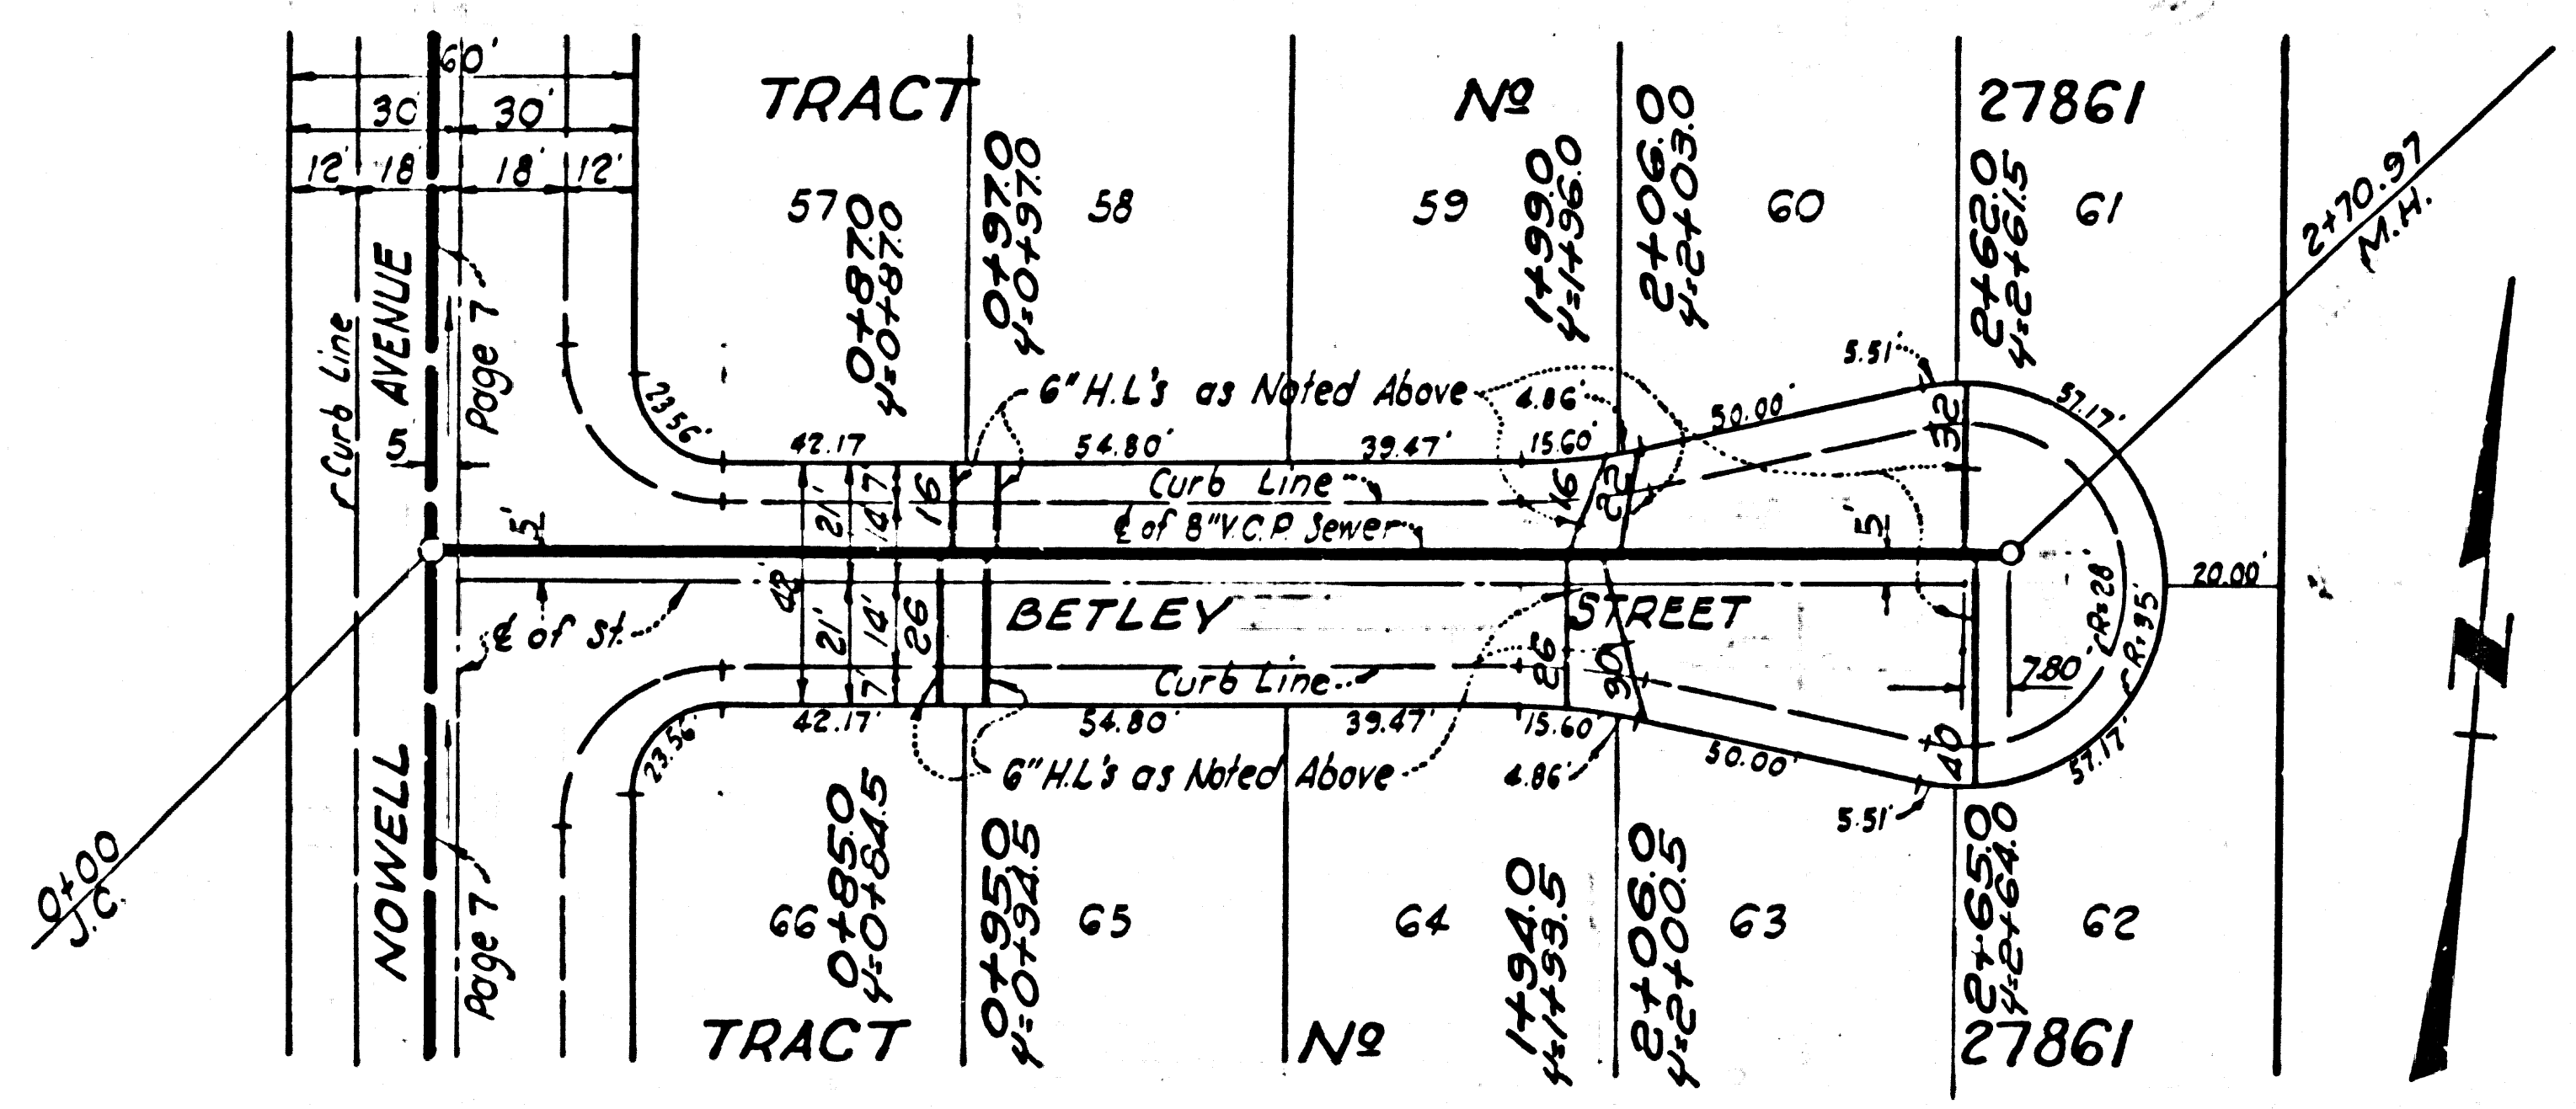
60'
30 30'
12' 18 18' 12'

TRACT Nº 27861

57 0+87.0 Y=0+87.0
0+97.0 Y=0+97.0
58
59 1+99.0 Y=1+96.0
2+06.0 Y=2+03.0
60
2+62.0 Y=2+61.5
61

2+70.97 M.H.

Curb Line
AVENUE
Page 7
5
23.56'
42.17
6" H.L's as Noted Above
54.80'
39.47'
4.86'
15.60'
5.51'
50.00'
57.17'
32
22
16
21'
14.7
16
Curb Line
℄ of 8" V.C.P. Sewer
5'
5'
20.00'
R.28
R.35
7.80
42
21'
14'
26
BETLEY STREET
℄ of St.
26
30
40
Curb Line
42.17'
54.80'
39.47'
15.60'
50.00'
57.17'
23.56'
6" H.L's as Noted Above
4.86'
5.51'
7

0+00 J.C.
NOWELL
Page 7

66 0+85.0 Y=0+84.5
0+95.0 Y=0+94.5
65
64 1+94.0 Y=1+93.5
2+06.0 Y=2+00.5
63
2+65.0 Y=2+64.0
62

TRACT Nº 27861

N